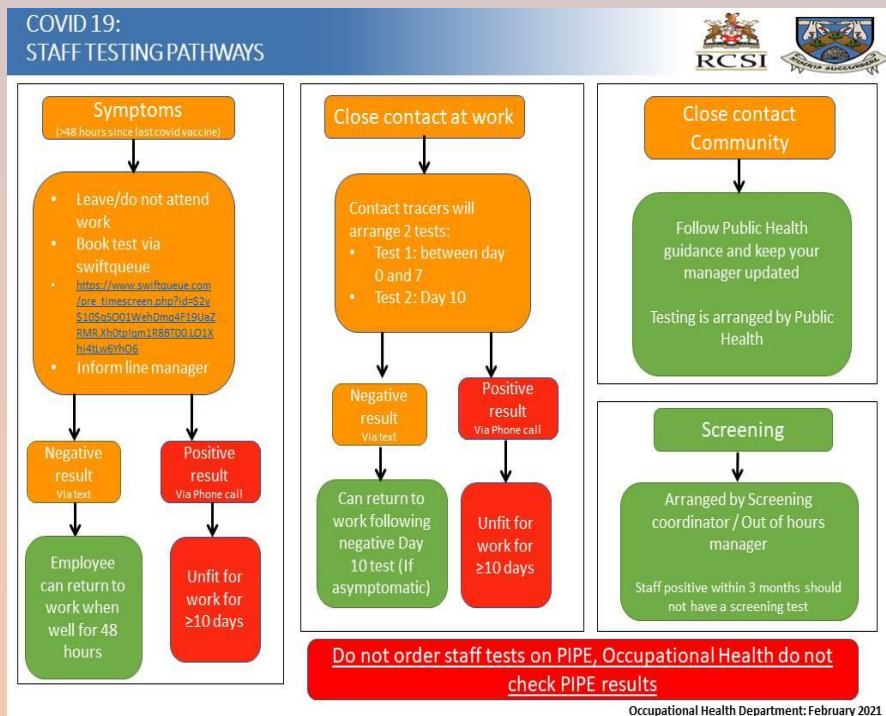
COVID 19:
STAFF TESTING PATHWAYS

RCSI

Symptoms
(>48 hours since last covid vaccine)

• Leave/do not attend work
• Book test via swiftqueue
• https://www.swiftqueue.com/pre_timescreen.php?id=S2yS10SqSO01WehDmg4F19UaZRMR.Xh0tplgm1RBBTD0.LO1Xhl4tLw6YhO6
• Inform line manager

Negative result
Via text

Positive result
Via Phone call

Employee can return to work when well for 48 hours

Unfit for work for ≥10 days

Close contact at work

Contact tracers will arrange 2 tests:
• Test 1: between day 0 and 7
• Test 2: Day 10

Negative result
Via text

Positive result
Via Phone call

Can return to work following negative Day 10 test (If asymptomatic)

Unfit for work for ≥10 days

Close contact Community

Follow Public Health guidance and keep your manager updated

Testing is arranged by Public Health

Screening

Arranged by Screening coordinator / Out of hours manager

Staff positive within 3 months should not have a screening test

Do not order staff tests on PIPE, Occupational Health do not check PIPE results

Occupational Health Department: February 2021